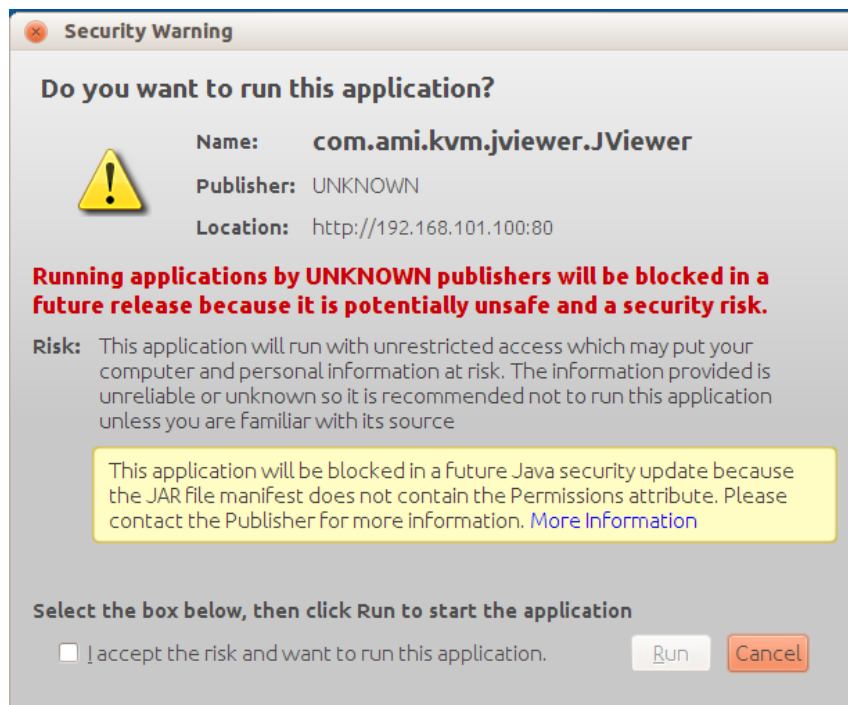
Security Warning

Do you want to run this application?

Name: com.ami.kvm.jviewer.JViewer

Publisher: UNKNOWN

Location: http://192.168.101.100:80

Running applications by UNKNOWN publishers will be blocked in a future release because it is potentially unsafe and a security risk.

Risk: This application will run with unrestricted access which may put your computer and personal information at risk. The information provided is unreliable or unknown so it is recommended not to run this application unless you are familiar with its source

This application will be blocked in a future Java security update because the JAR file manifest does not contain the Permissions attribute. Please contact the Publisher for more information. More Information

Select the box below, then click Run to start the application

I accept the risk and want to run this application.

Run

Cancel